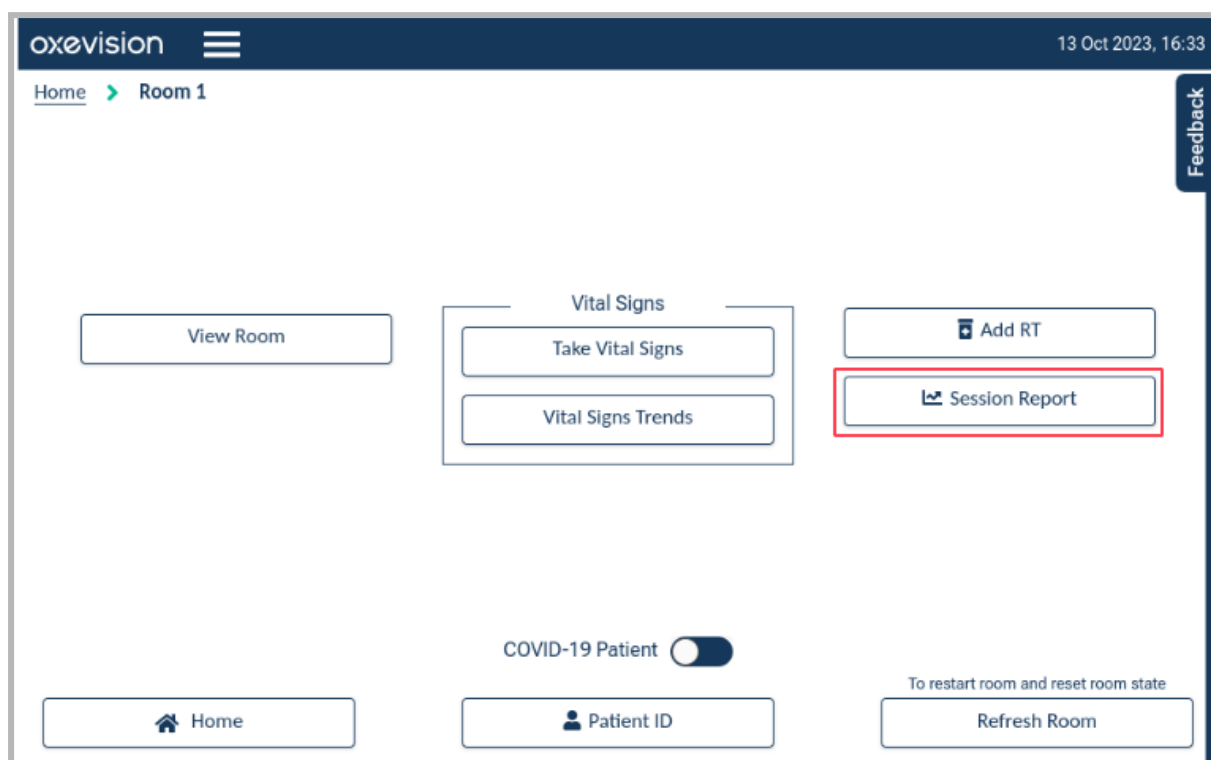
oxevision

13 Oct 2023, 16:33

Home > Room 1

Feedback

View Room

Vital Signs

Take Vital Signs

Vital Signs Trends

Add RT

Session Report

COVID-19 Patient

To restart room and reset room state

Home

Patient ID

Refresh Room